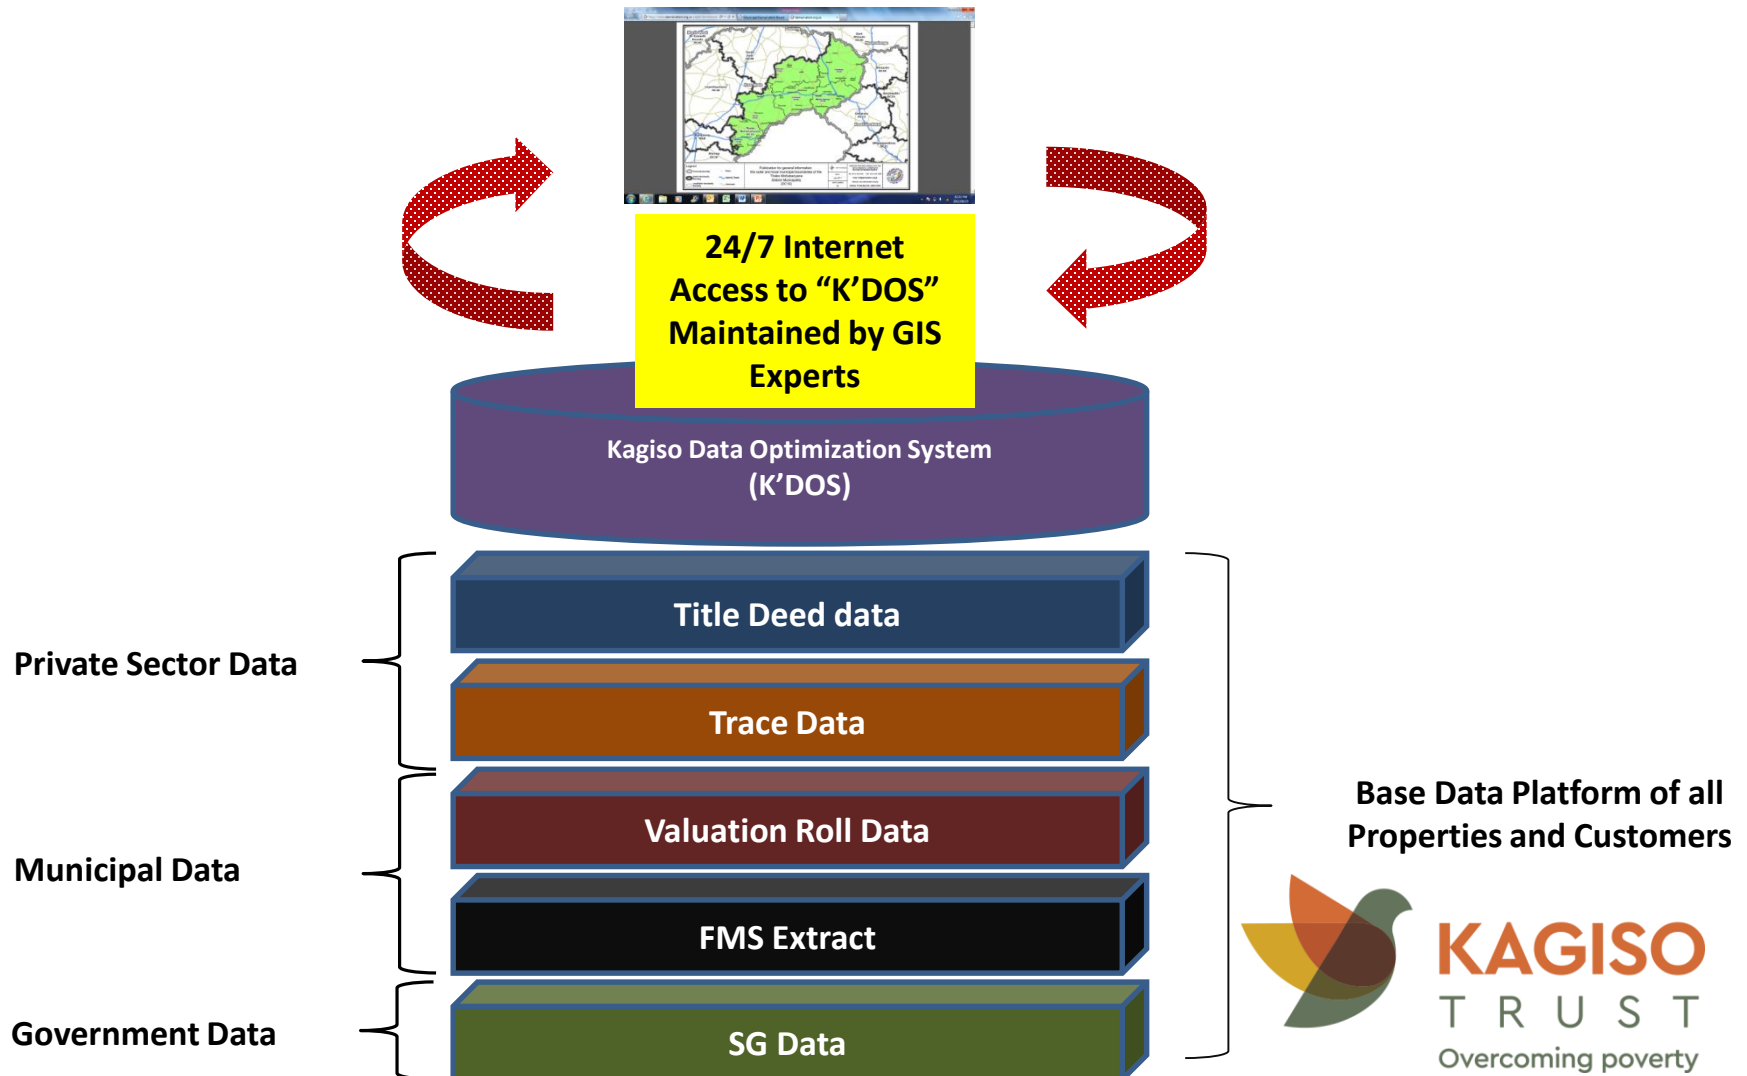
24/7 Internet Access to “K’DOS” Maintained by GIS Experts

Kagiso Data Optimization System (K’DOS)

Private Sector Data

Title Deed data

Trace Data

Municipal Data

Valuation Roll Data

FMS Extract

Government Data

SG Data

Base Data Platform of all Properties and Customers

KAGISO
TRUST
Overcoming poverty